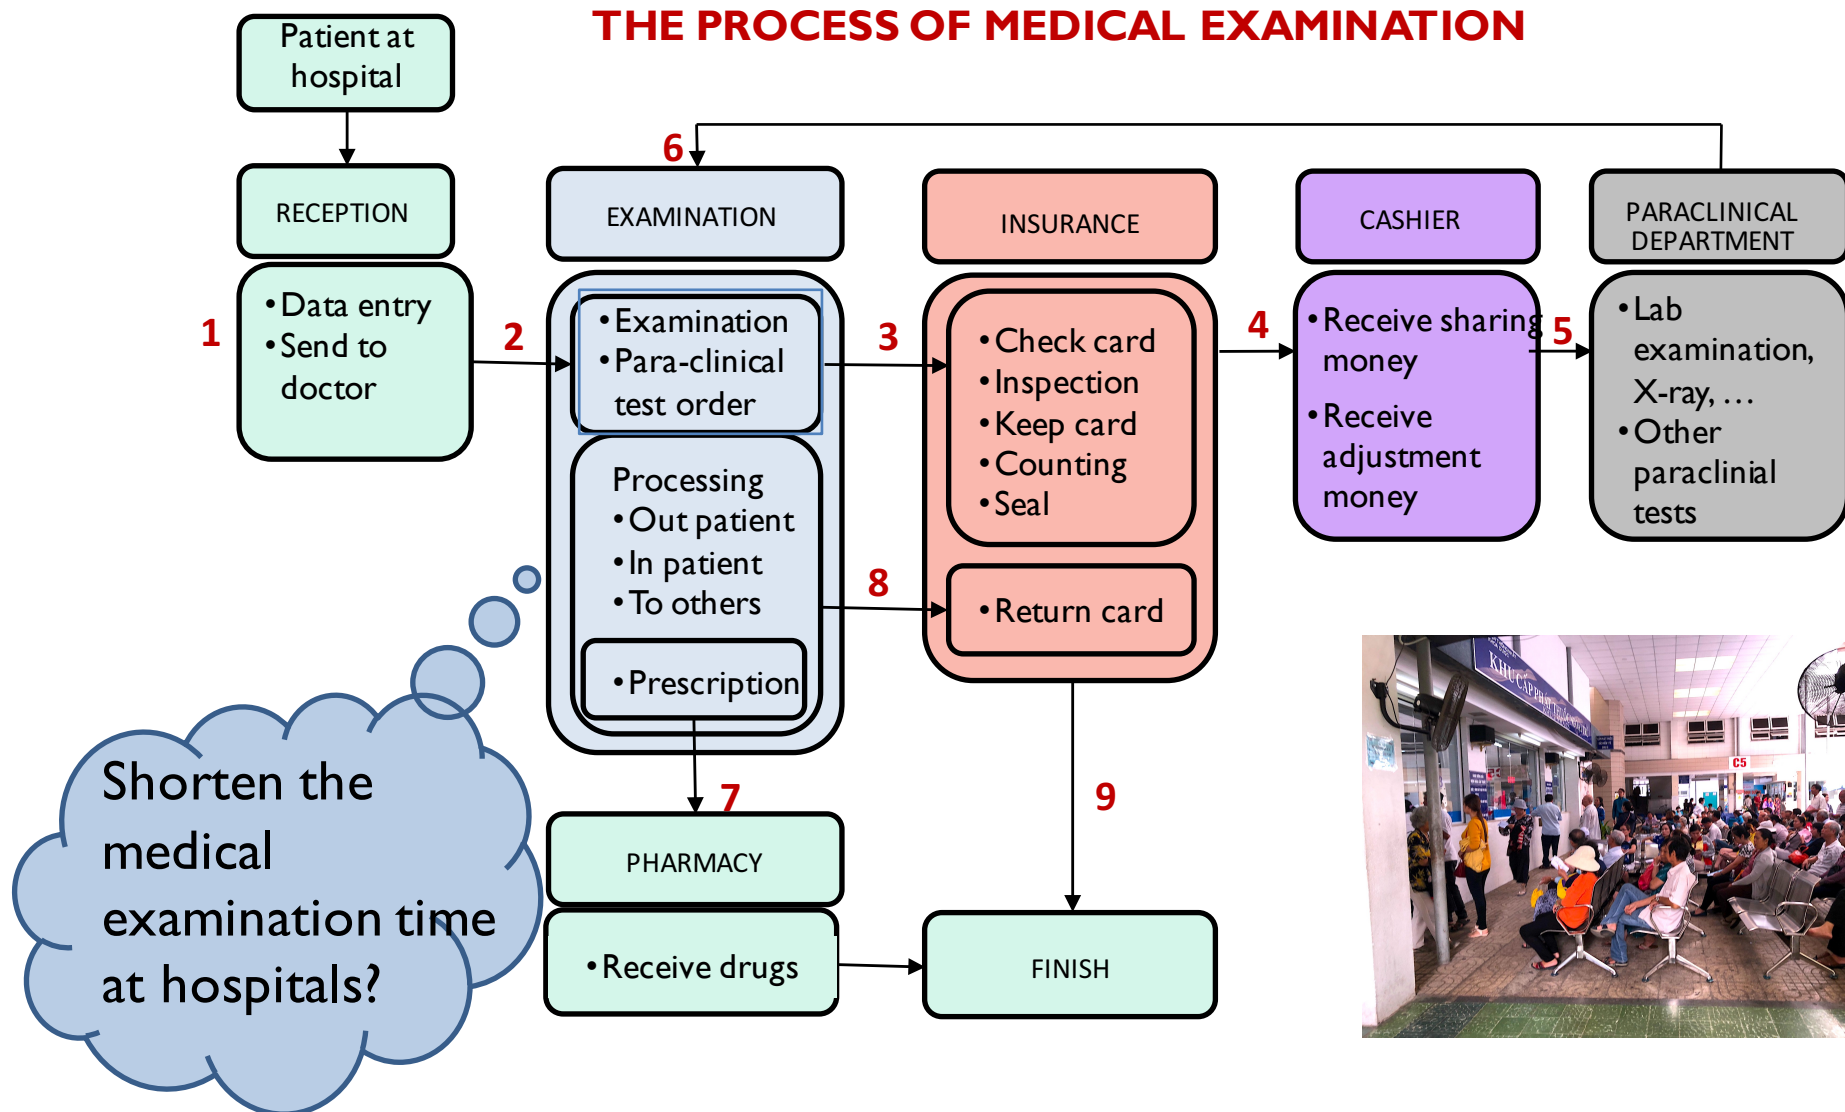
THE PROCESS OF MEDICAL EXAMINATION

Patient at hospital

RECEPTION

1

• Data entry
• Send to doctor

2

6

EXAMINATION

• Examination
• Para-clinical test order

Processing
• Out patient
• In patient
• To others

• Prescription

3

INSURANCE

• Check card
• Inspection
• Keep card
• Counting
• Seal

8

• Return card

4

CASHIER

• Receive sharing money
• Receive adjustment money

5

PARACLINICAL DEPARTMENT

• Lab examination, X-ray, …
• Other paraclinial tests

7

PHARMACY

• Receive drugs

9

FINISH

Shorten the medical examination time at hospitals?

KHU CẤP PHÁT
C5